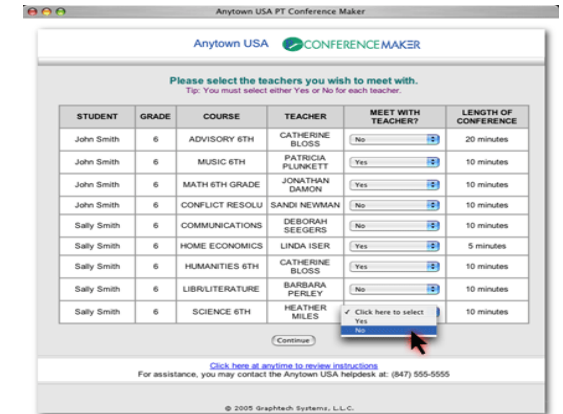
Anytown USA PT Conference Maker

Anytown USA CONFERENCEMAKER

Please select the teachers you wish to meet with.
Tip: You must select either Yes or No for each teacher.

| STUDENT | GRADE | COURSE | TEACHER | MEET WITH TEACHER? | LENGTH OF CONFERENCE |
|---|---|---|---|---|---|
| John Smith | 6 | ADVISORY 6TH | CATHERINE BLOSS | No | 20 minutes |
| John Smith | 6 | MUSIC 6TH | PATRICIA PLUNKETT | Yes | 10 minutes |
| John Smith | 6 | MATH 6TH GRADE | JONATHAN DAMON | Yes | 10 minutes |
| John Smith | 6 | CONFLICT RESOLU | SANDI NEWMAN | No | 10 minutes |
| Sally Smith | 6 | COMMUNICATIONS | DEBORAH SEEGERS | No | 10 minutes |
| Sally Smith | 6 | HOME ECONOMICS | LINDA ISER | Yes | 5 minutes |
| Sally Smith | 6 | HUMANITIES 6TH | CATHERINE BLOSS | Yes | 10 minutes |
| Sally Smith | 6 | LIBR/LITERATURE | BARBARA PERLEY | No | 10 minutes |
| Sally Smith | 6 | SCIENCE 6TH | HEATHER MILES | ✓ Click here to select<br>Yes<br>No | 10 minutes |

Continue

Click here at anytime to review instructions
For assistance, you may contact the Anytown USA helpdesk at: (847) 555-5555

© 2005 Graphtech Systems, L.L.C.